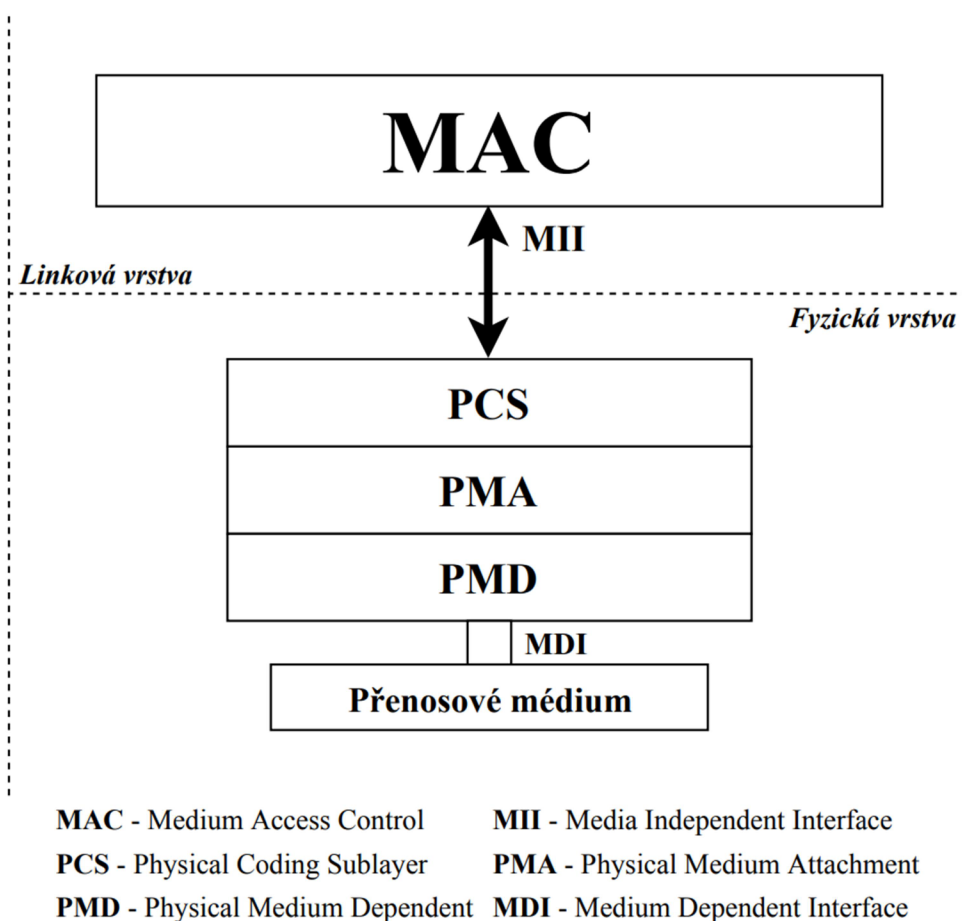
MAC

MII

Linková vrstva

Fyzická vrstva

PCS

PMA

PMD

MDI

Přenosové médium

MAC - Medium Access Control

MII - Media Independent Interface

PCS - Physical Coding Sublayer

PMA - Physical Medium Attachment

PMD - Physical Medium Dependent

MDI - Medium Dependent Interface